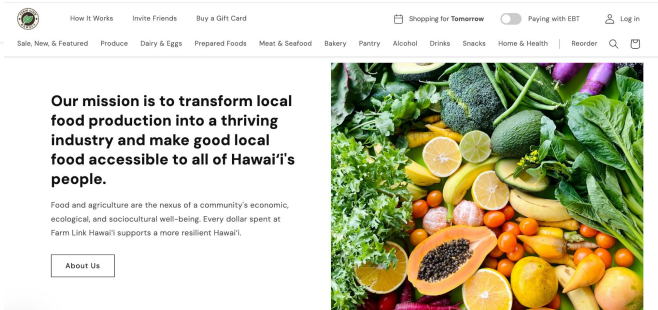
How It Works Invite Friends Buy a Gift Card

Shopping for **Tomorrow** Paying with EBT Log in

Sale, New, & Featured Produce Dairy & Eggs Prepared Foods Meat & Seafood Bakery Pantry Alcohol Drinks Snacks Home & Health Reorder

Our mission is to transform local food production into a thriving industry and make good local food accessible to all of Hawai'i's people.

Food and agriculture are the nexus of a community's economic, ecological, and sociocultural well-being. Every dollar spent at Farm Link Hawai'i supports a more resilient Hawai'i.

About Us